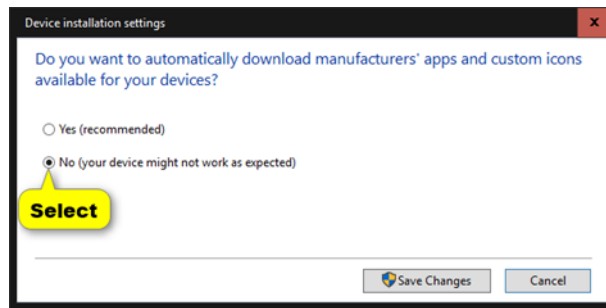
Device installation settings

Do you want to automatically download manufacturers' apps and custom icons available for your devices?

Yes (recommended)

No (your device might not work as expected)

Select

Save Changes

Cancel